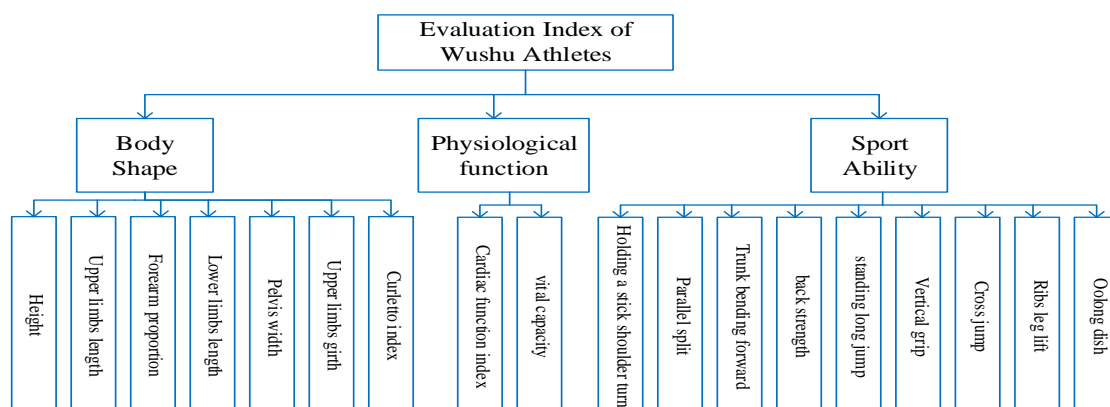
Evaluation Index of Wushu Athletes

Body Shape

Physiological function

Sport Ability

Height

Upper limbs length

Forearm proportion

Lower limbs length

Pelvis width

Upper limbs girth

Curletto index

Cardiac function index

vital capacity

Holding a stick shoulder turn

Parallel split

Trunk bending forward

back strength

standing long jump

Vertical grip

Cross jump

Ribs leg lift

Oolong dish